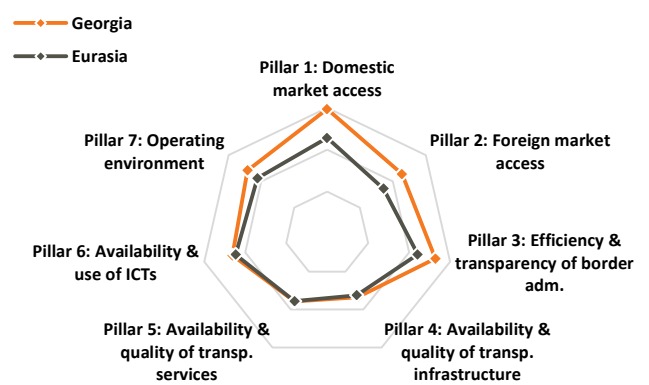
Georgia
Eurasia

Pillar 1: Domestic market access

Pillar 2: Foreign market access

Pillar 3: Efficiency & transparency of border adm.

Pillar 4: Availability & quality of transp. infrastructure

Pillar 5: Availability & quality of transp. services

Pillar 6: Availability & use of ICTs

Pillar 7: Operating environment